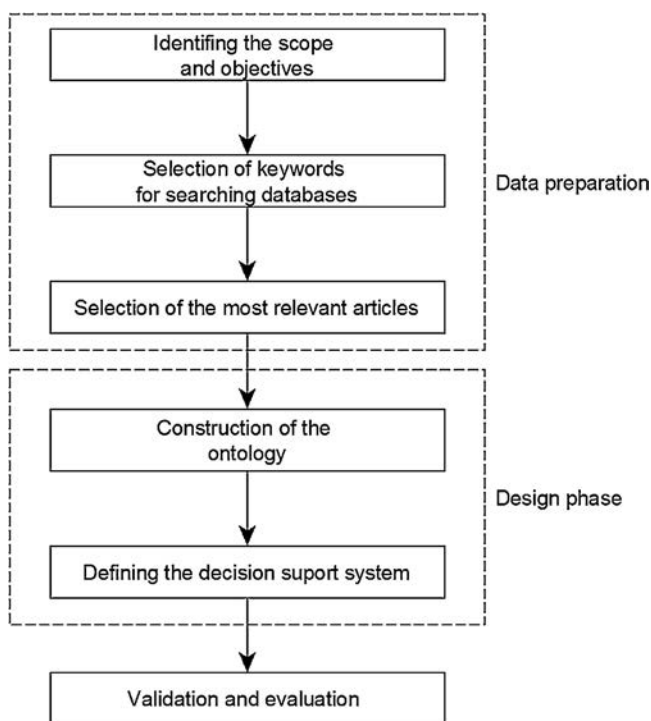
Identifing the scope and objectives

Selection of keywords for searching databases

Selection of the most relevant articles

Data preparation

Construction of the ontology

Defining the decision suport system

Design phase

Validation and evaluation